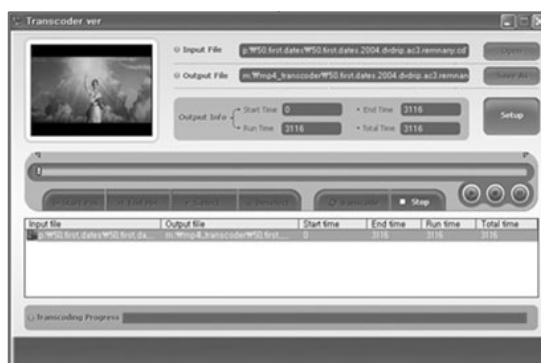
Transcoder ver

Input File p:₩50.first.dates₩50.first.dates.2004.dvdrip.ac3.remnany.cd

Open

Output File m:₩mp4_transcoder₩50.first.dates.2004.dvdrip.ac3.remnan

Save As

Output Info

Start Time 0

End Time 3116

Run Time 3116

Total Time 3116

Setup

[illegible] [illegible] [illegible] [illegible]

Transcode

Stop

| Input file | Output file | Start time | End time | Run time | Total time |
|---|---|---|---|---|---|
| p:₩50.first.dates₩50.first.da... | m:₩mp4_transcoder₩50.first.... | 0 | 3116 | 3116 | 3116 |

Transcoding Progress